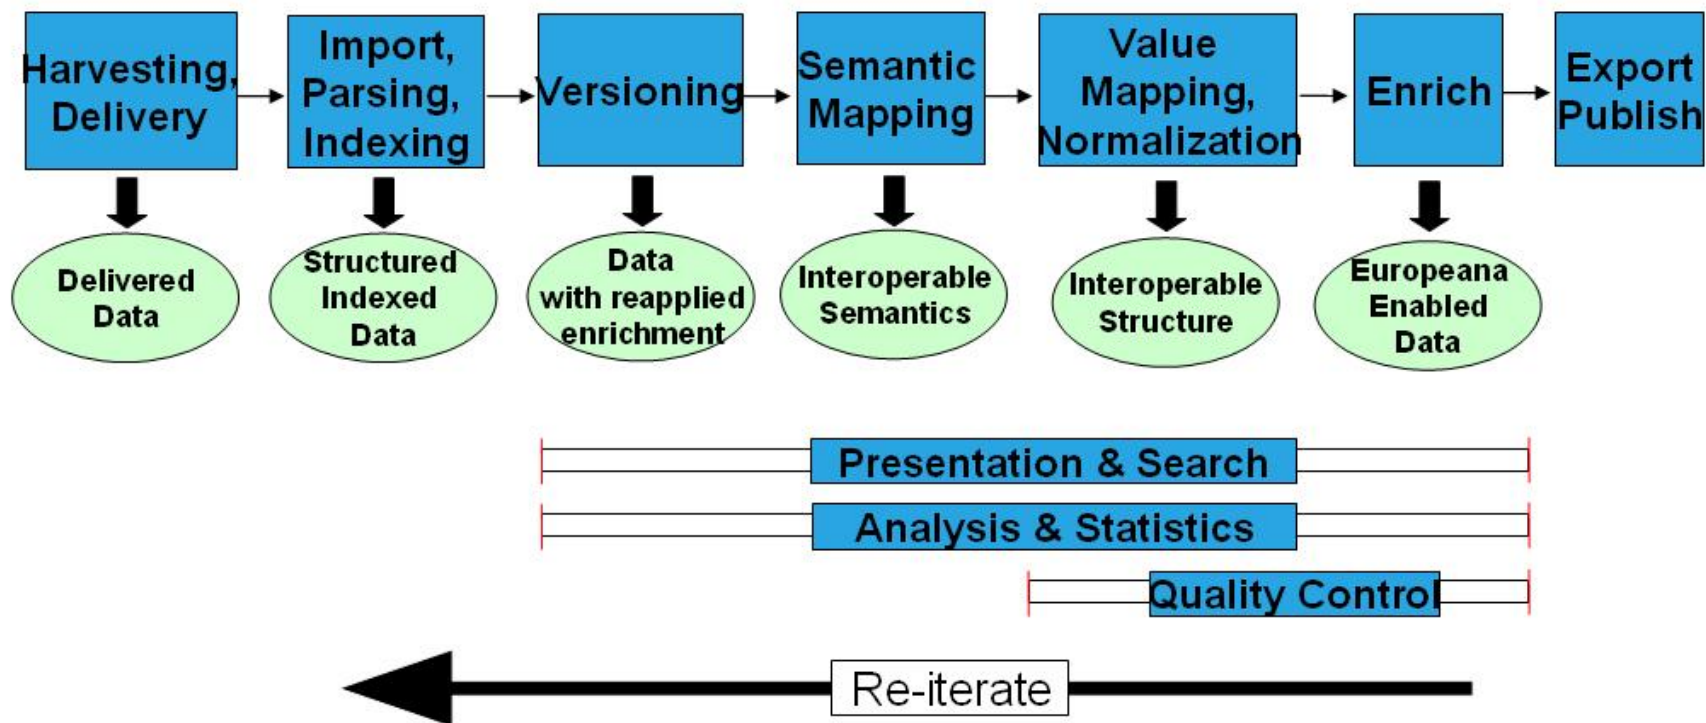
Harvesting, Delivery

Import, Parsing, Indexing

Versioning

Semantic Mapping

Value Mapping, Normalization

Enrich

Export Publish

Delivered Data

Structured Indexed Data

Data with reapplied enrichment

Interoperable Semantics

Interoperable Structure

Europeana Enabled Data

Presentation & Search

Analysis & Statistics

Quality Control

Re-iterate